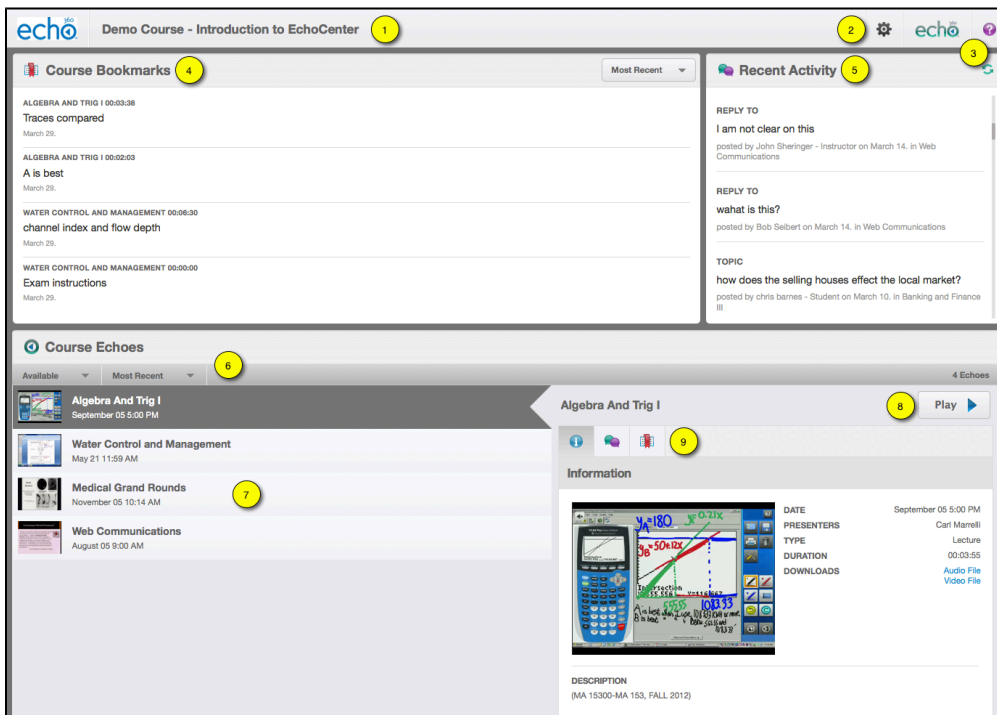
echo360 Demo Course - Introduction to EchoCenter 1

2 echo360 3

Course Bookmarks 4

Most Recent

ALGEBRA AND TRIG I 00:03:38
Traces compared
March 29.

ALGEBRA AND TRIG I 00:02:03
A is best
March 29.

WATER CONTROL AND MANAGEMENT 00:06:30
channel index and flow depth
March 29.

WATER CONTROL AND MANAGEMENT 00:00:00
Exam instructions
March 29.

Recent Activity 5

REPLY TO
I am not clear on this
posted by John Sheringer - Instructor on March 14. in Web Communications

REPLY TO
wahat is this?
posted by Bob Seibert on March 14. in Web Communications

TOPIC
how does the selling houses effect the local market?
posted by chris barnes - Student on March 10. in Banking and Finance III

Course Echoes

Available Most Recent 6 4 Echoes

Algebra And Trig I
September 05 5:00 PM

Water Control and Management
May 21 11:59 AM

Medical Grand Rounds
November 05 10:14 AM 7

Web Communications
August 05 9:00 AM

Algebra And Trig I 8 Play

9

Information

$y_A=180$ $y_B=50+12x$ $0.21x$ $10833$

| DATE | September 05 5:00 PM |
|---|---|
| PRESENTERS | Carl Marrelli |
| TYPE | Lecture |
| DURATION | 00:03:55 |
| DOWNLOADS | Audio File<br>Video File |

DESCRIPTION
(MA 15300-MA 153, FALL 2012)